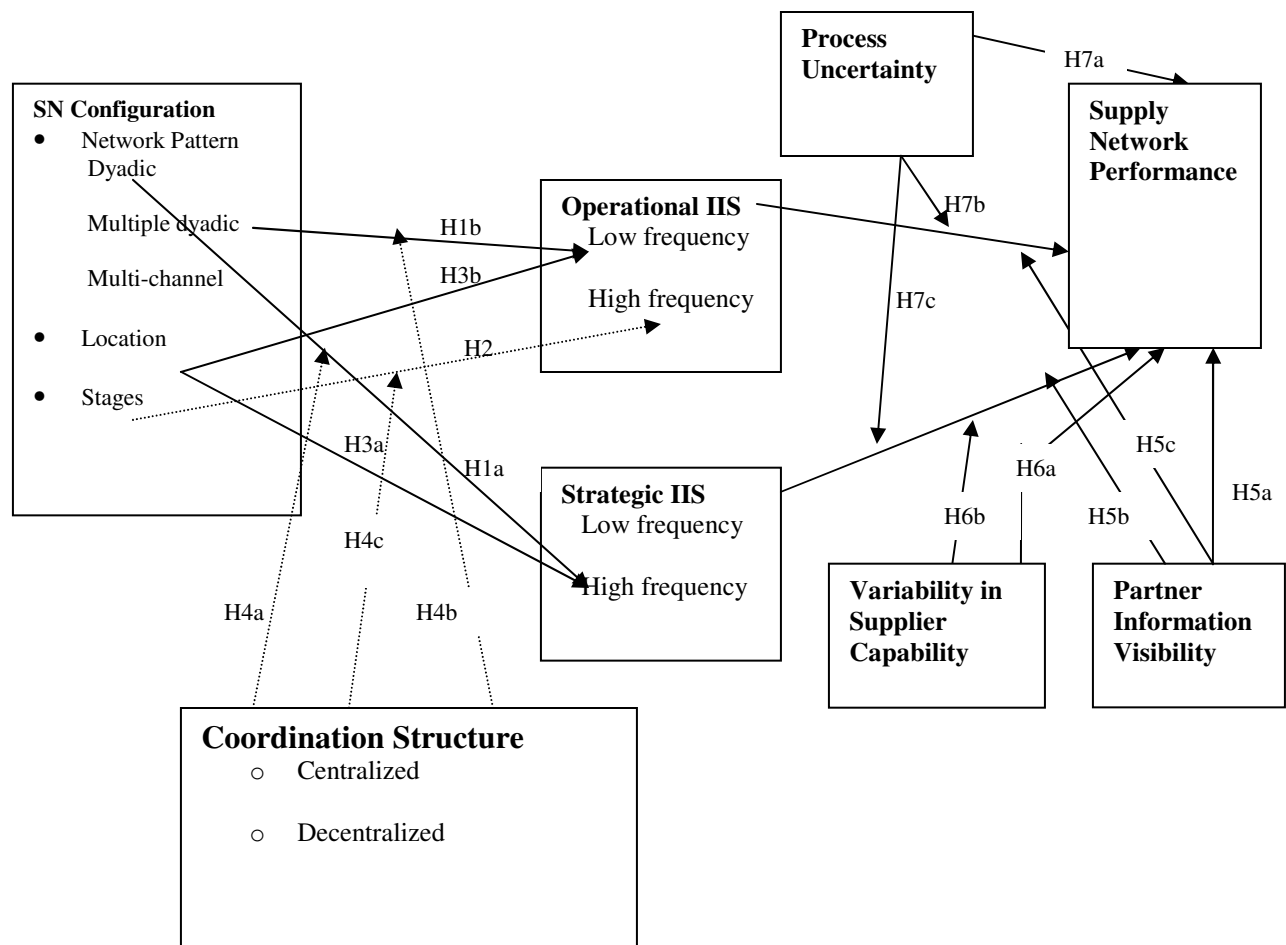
Process Uncertainty

H7a

Supply Network Performance

SN Configuration
• Network Pattern
Dyadic
Multiple dyadic
Multi-channel
• Location
• Stages

Operational IIS
Low frequency
High frequency

H1b

H3b

H7b

H7c

H2

H3a

H1a

Strategic IIS
Low frequency
High frequency

H6a

H5c

H6b

H5b

H5a

H4c

H4a

H4b

Variability in Supplier Capability

Partner Information Visibility

Coordination Structure
o Centralized
o Decentralized